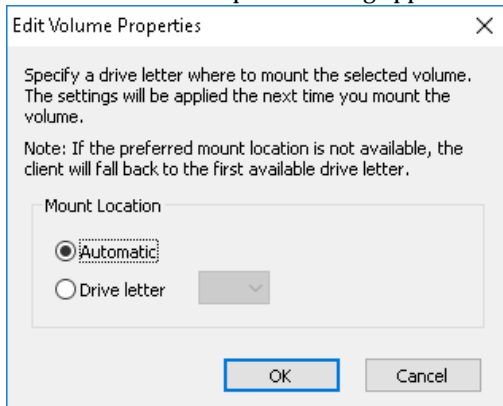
Edit Volume Properties

Specify a drive letter where to mount the selected volume. The settings will be applied the next time you mount the volume.

Note: If the preferred mount location is not available, the client will fall back to the first available drive letter.

Mount Location

Automatic

Drive letter

OK

Cancel